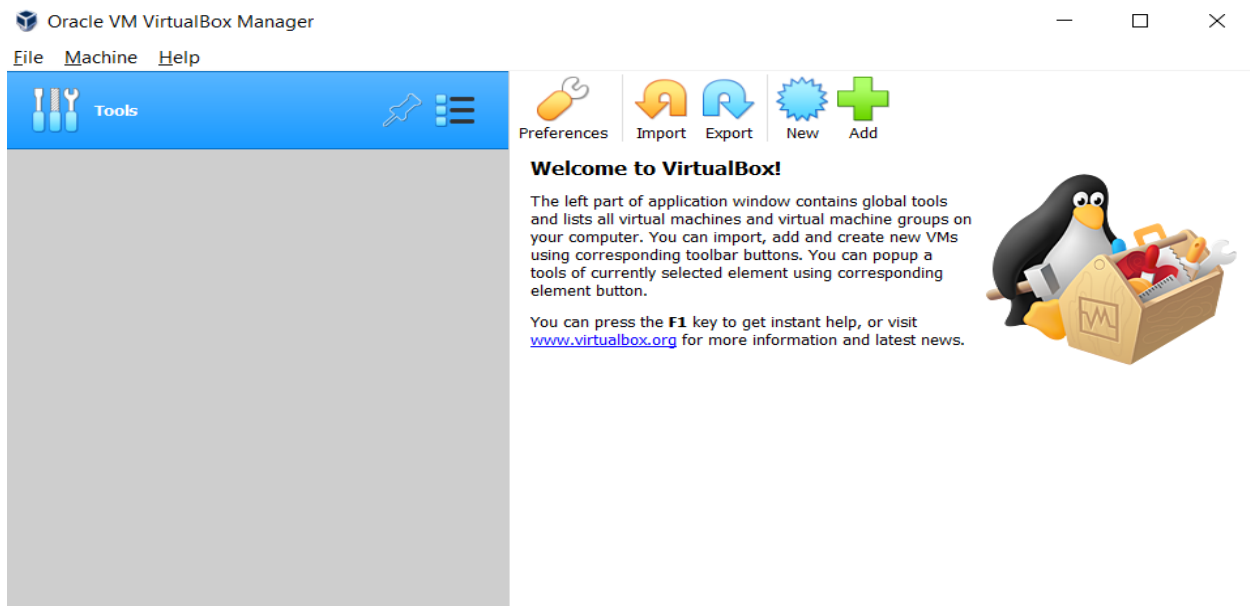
Oracle VM VirtualBox Manager

File Machine Help

Tools

Preferences Import Export New Add

Welcome to VirtualBox!

The left part of application window contains global tools and lists all virtual machines and virtual machine groups on your computer. You can import, add and create new VMs using corresponding toolbar buttons. You can popup a tools of currently selected element using corresponding element button.

You can press the **F1** key to get instant help, or visit www.virtualbox.org for more information and latest news.